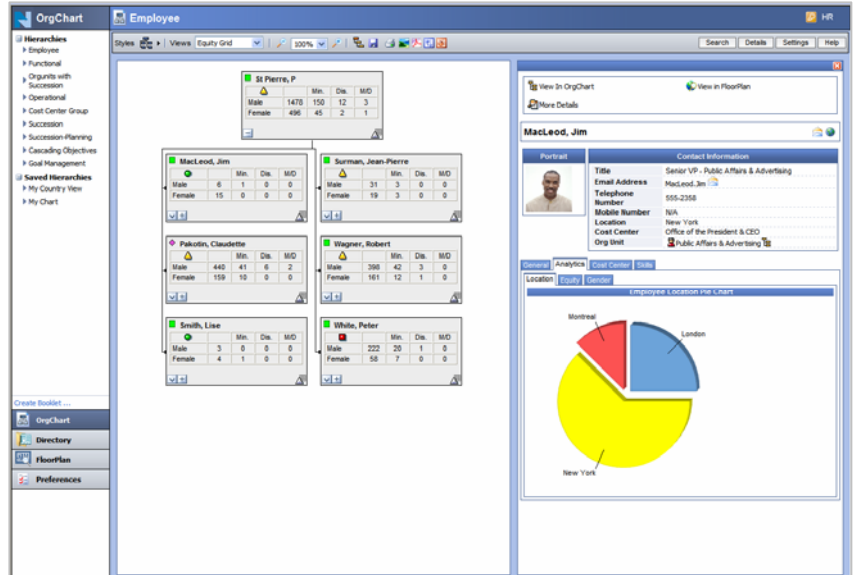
OrgChart

Employee

HR

Hierarchies
Employee
Functional
Orgunits with Succession
Operational
Cost Center Group
Succession
Succession-Planning
Cascading Objectives
Goal Management
Saved Hierarchies
My Country View
My Chart

Create Booklet ...
OrgChart
Directory
FloorPlan
Preferences

Styles Views Equity Grid 100%

Search Details Settings Help

St Pierre, P
| | Min. | Dis. | M/D |
|---|---|---|---|
| Male | 1478 | 150 | 12 | 3 |
| Female | 496 | 45 | 2 | 1 |

MacLeod, Jim
| | Min. | Dis. | M/D |
|---|---|---|---|
| Male | 6 | 1 | 0 | 0 |
| Female | 15 | 0 | 0 | 0 |

Surman, Jean-Pierre
| | Min. | Dis. | M/D |
|---|---|---|---|
| Male | 31 | 3 | 0 | 0 |
| Female | 19 | 3 | 0 | 0 |

Pakotin, Claudette
| | Min. | Dis. | M/D |
|---|---|---|---|
| Male | 440 | 41 | 6 | 2 |
| Female | 159 | 10 | 0 | 0 |

Wagner, Robert
| | Min. | Dis. | M/D |
|---|---|---|---|
| Male | 398 | 42 | 3 | 0 |
| Female | 161 | 12 | 1 | 0 |

Smith, Lise
| | Min. | Dis. | M/D |
|---|---|---|---|
| Male | 3 | 0 | 0 | 0 |
| Female | 4 | 1 | 0 | 0 |

White, Peter
| | Min. | Dis. | M/D |
|---|---|---|---|
| Male | 222 | 20 | 1 | 0 |
| Female | 58 | 7 | 0 | 0 |

View In OrgChart
View in FloorPlan
More Details

MacLeod, Jim

Portrait
Contact Information

| Title | Senior VP - Public Affairs & Advertising |
|---|---|
| Email Address | MacLeod.Jim |
| Telephone Number | 555-2358 |
| Mobile Number | N/A |
| Location | New York |
| Cost Center | Office of the President & CEO |
| Org Unit | Public Affairs & Advertising |

General Analytics Cost Center Skills
Location Equity Gender

Employee Location Pie Chart
Montreal
London
New York